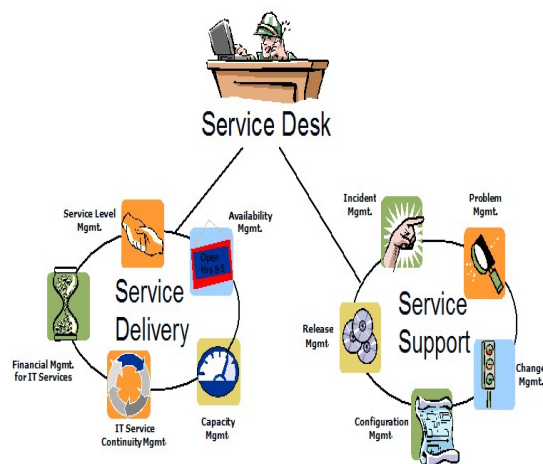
Service Desk

Service Level Mgmt.

Availability Mgmt.

Open Hrs 9-5

Service Delivery

Financial Mgmt. for IT Services

IT Service Continuity Mgmt.

Capacity Mgmt

Incident Mgmt.

Problem Mgmt.

Release Mgmt

Service Support

Change Mgmt.

Configuration Mgmt